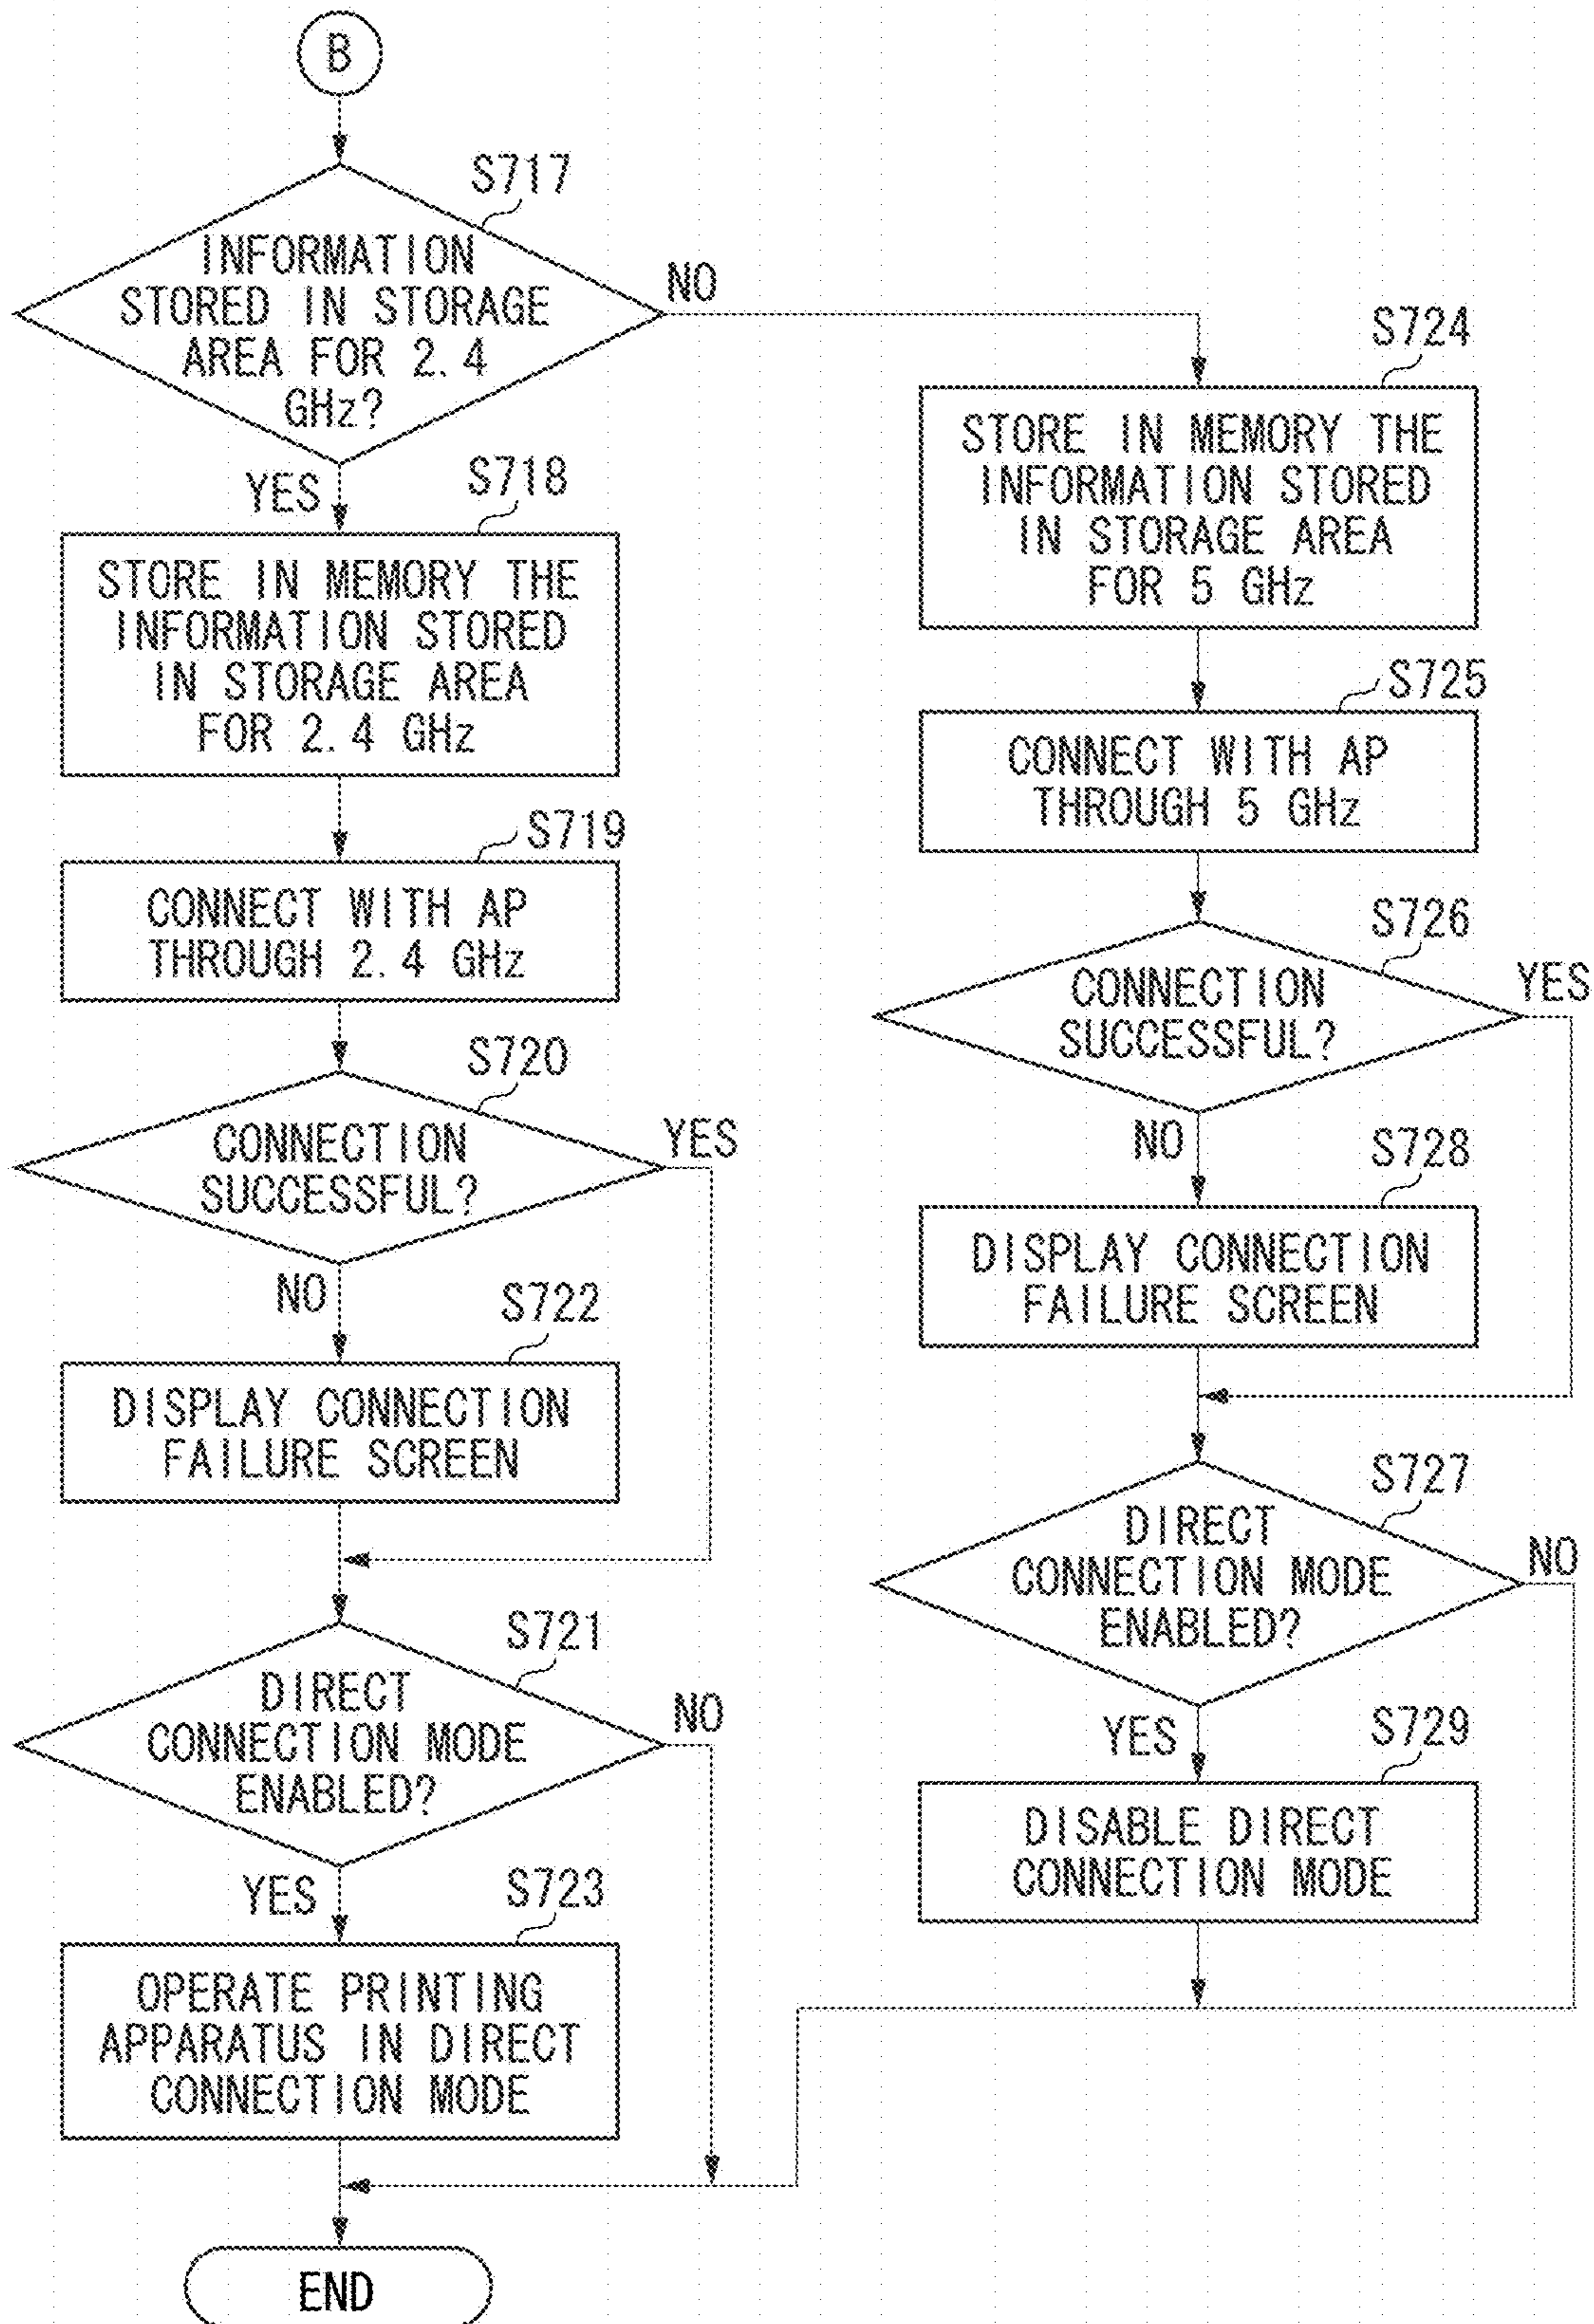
B

S717

INFORMATION STORED IN STORAGE AREA FOR 2.4 GHz?

NO

YES

S718

STORE IN MEMORY THE INFORMATION STORED IN STORAGE AREA FOR 2.4 GHz

S719

CONNECT WITH AP THROUGH 2.4 GHz

S720

CONNECTION SUCCESSFUL?

YES

NO

S722

DISPLAY CONNECTION FAILURE SCREEN

S721

DIRECT CONNECTION MODE ENABLED?

NO

YES

S723

OPERATE PRINTING APPARATUS IN DIRECT CONNECTION MODE

END

S724

STORE IN MEMORY THE INFORMATION STORED IN STORAGE AREA FOR 5 GHz

S725

CONNECT WITH AP THROUGH 5 GHz

S726

CONNECTION SUCCESSFUL?

YES

NO

S728

DISPLAY CONNECTION FAILURE SCREEN

S727

DIRECT CONNECTION MODE ENABLED?

NO

YES

S729

DISABLE DIRECT CONNECTION MODE